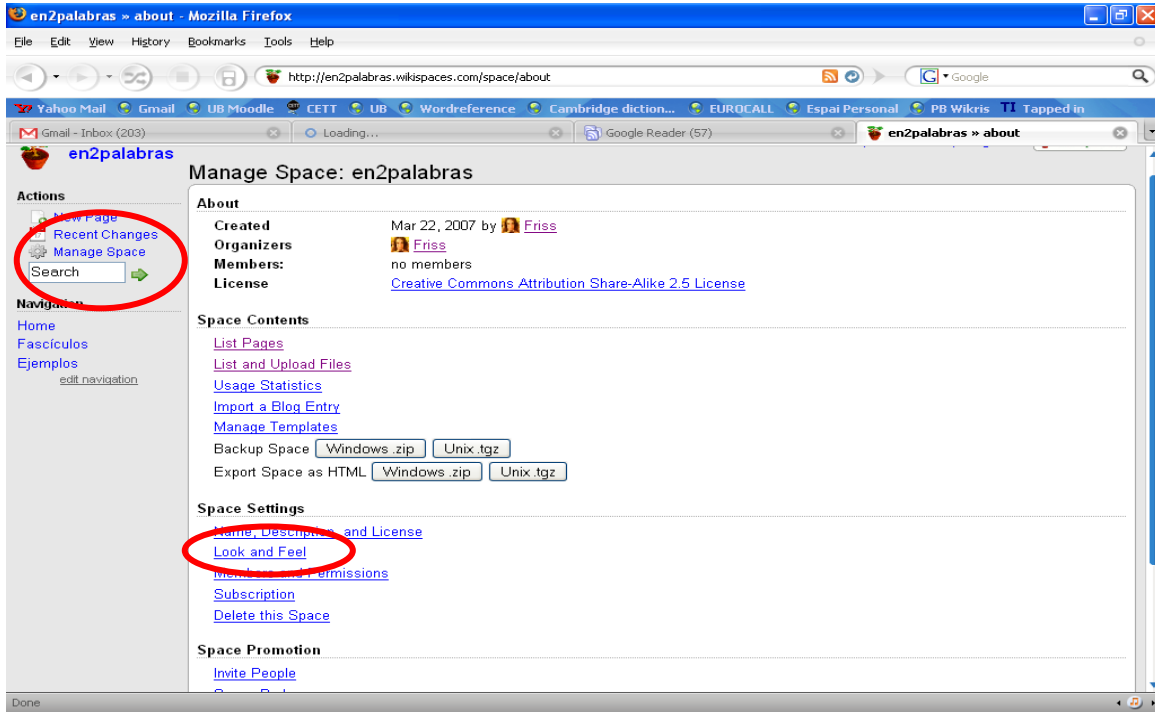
en2palabras » about - Mozilla Firefox

File Edit View History Bookmarks Tools Help

http://en2palabras.wikispaces.com/space/about

Google

Yahoo Mail Gmail UB Moodle CETT UB Wordreference Cambridge diction... EUROCALL Espai Personal PB Wikris Tapped in

Gmail - Inbox (203) Loading... Google Reader (57) en2palabras » about

en2palabras

Actions
New Page
Recent Changes
Manage Space
Search

Navigation
Home
Fascículos
Ejemplos
edit navigation

Manage Space: en2palabras

About

| Created | Mar 22, 2007 by Friss |
|---|---|
| Organizers | Friss |
| Members: | no members |
| License | Creative Commons Attribution Share-Alike 2.5 License |

Space Contents

List Pages
List and Upload Files
Usage Statistics
Import a Blog Entry
Manage Templates
Backup Space Windows .zip Unix .tgz
Export Space as HTML Windows .zip Unix .tgz

Space Settings

Name, Description, and License
Look and Feel
Members and Permissions
Subscription
Delete this Space

Space Promotion

Invite People
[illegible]

Done